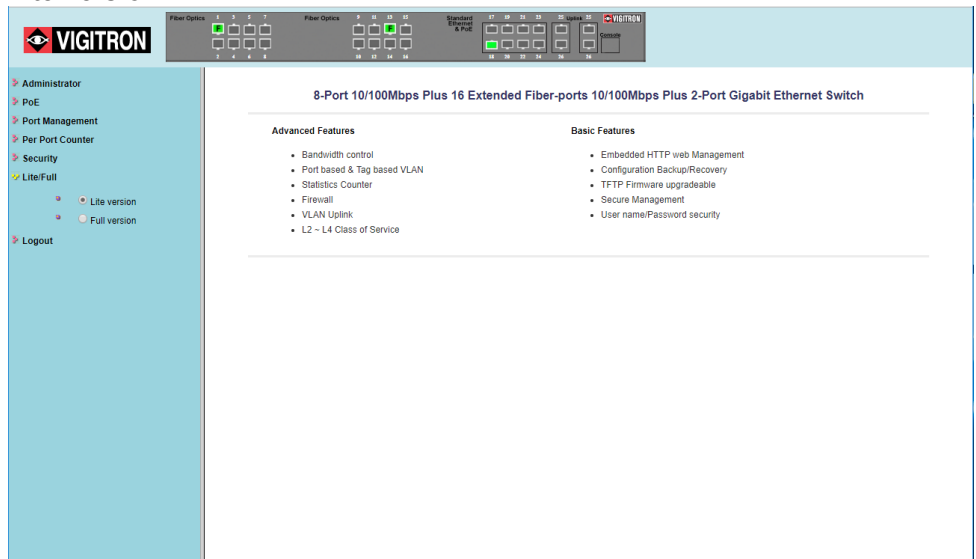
VIGITRON

Fiber Optics 1 3 5 7
F
2 4 6 8

Fiber Optics 9 11 13 15
F
10 12 14 16

Standard Ethernet & PoE 17 19 21 23
18 20 22 24

25 Uplink 25
26 26

VIGITRON
Console

Administrator
PoE
Port Management
Per Port Counter
Security
Lite/Full
Lite version
Full version
Logout

8-Port 10/100Mbps Plus 16 Extended Fiber-ports 10/100Mbps Plus 2-Port Gigabit Ethernet Switch

Advanced Features

- Bandwidth control
- Port based & Tag based VLAN
- Statistics Counter
- Firewall
- VLAN Uplink
- L2 ~ L4 Class of Service

Basic Features

- Embedded HTTP web Management
- Configuration Backup/Recovery
- TFTP Firmware upgradeable
- Secure Management
- User name/Password security